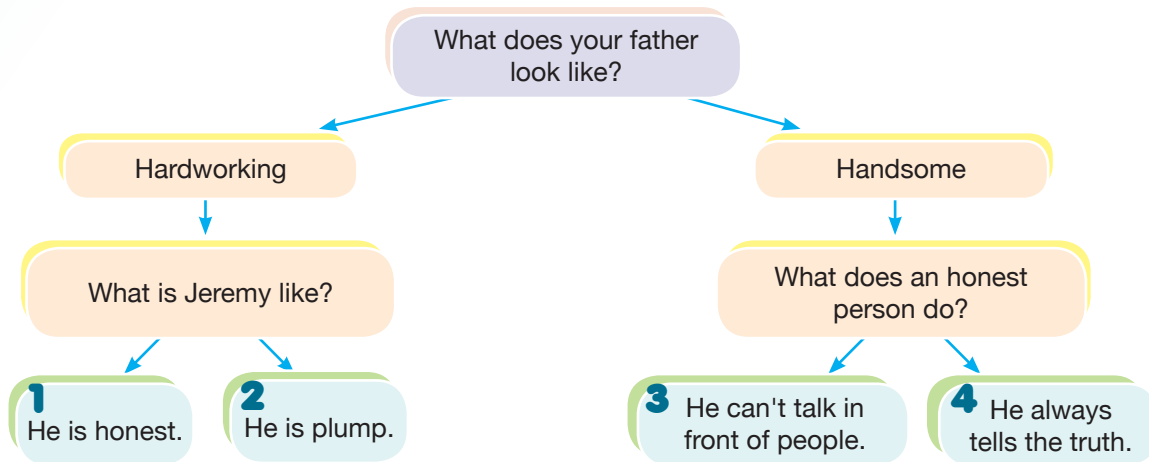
What does your father look like?

Hardworking

Handsome

What is Jeremy like?

What does an honest person do?

1 He is honest.

2 He is plump.

3 He can't talk in front of people.

4 He always tells the truth.